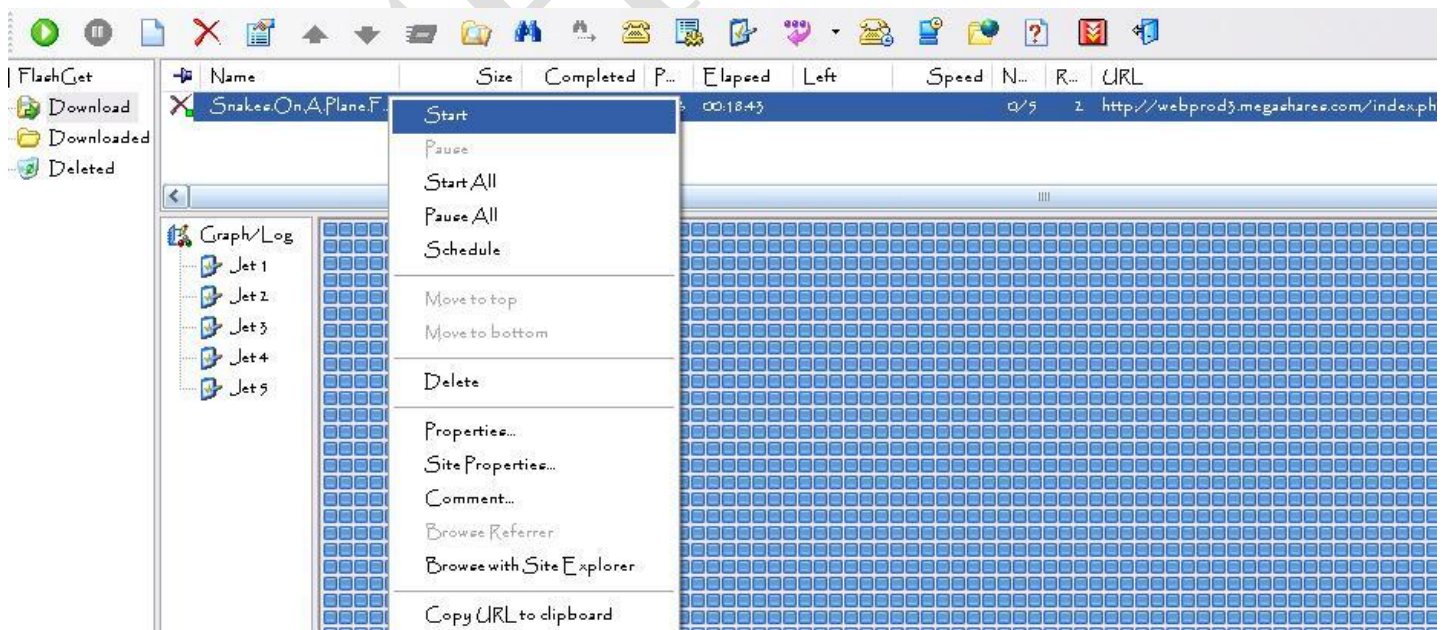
FlashGet
Download
Downloaded
Deleted

Name | Size | Completed | P... | Elapsed | Left | Speed | N... | R... | URL
Snakes.On.A.Plane.F... | | | | 00:18:43 | | | 0/5 | 2 | http://webprod3.megashares.com/index.ph

Start
Pause
Start All
Pause All
Schedule
Move to top
Move to bottom
Delete
Properties...
Site Properties...
Comment...
Browse Referrer
Browse with Site Explorer
Copy URL to clipboard

Graph/Log
Jet 1
Jet 2
Jet 3
Jet 4
Jet 5